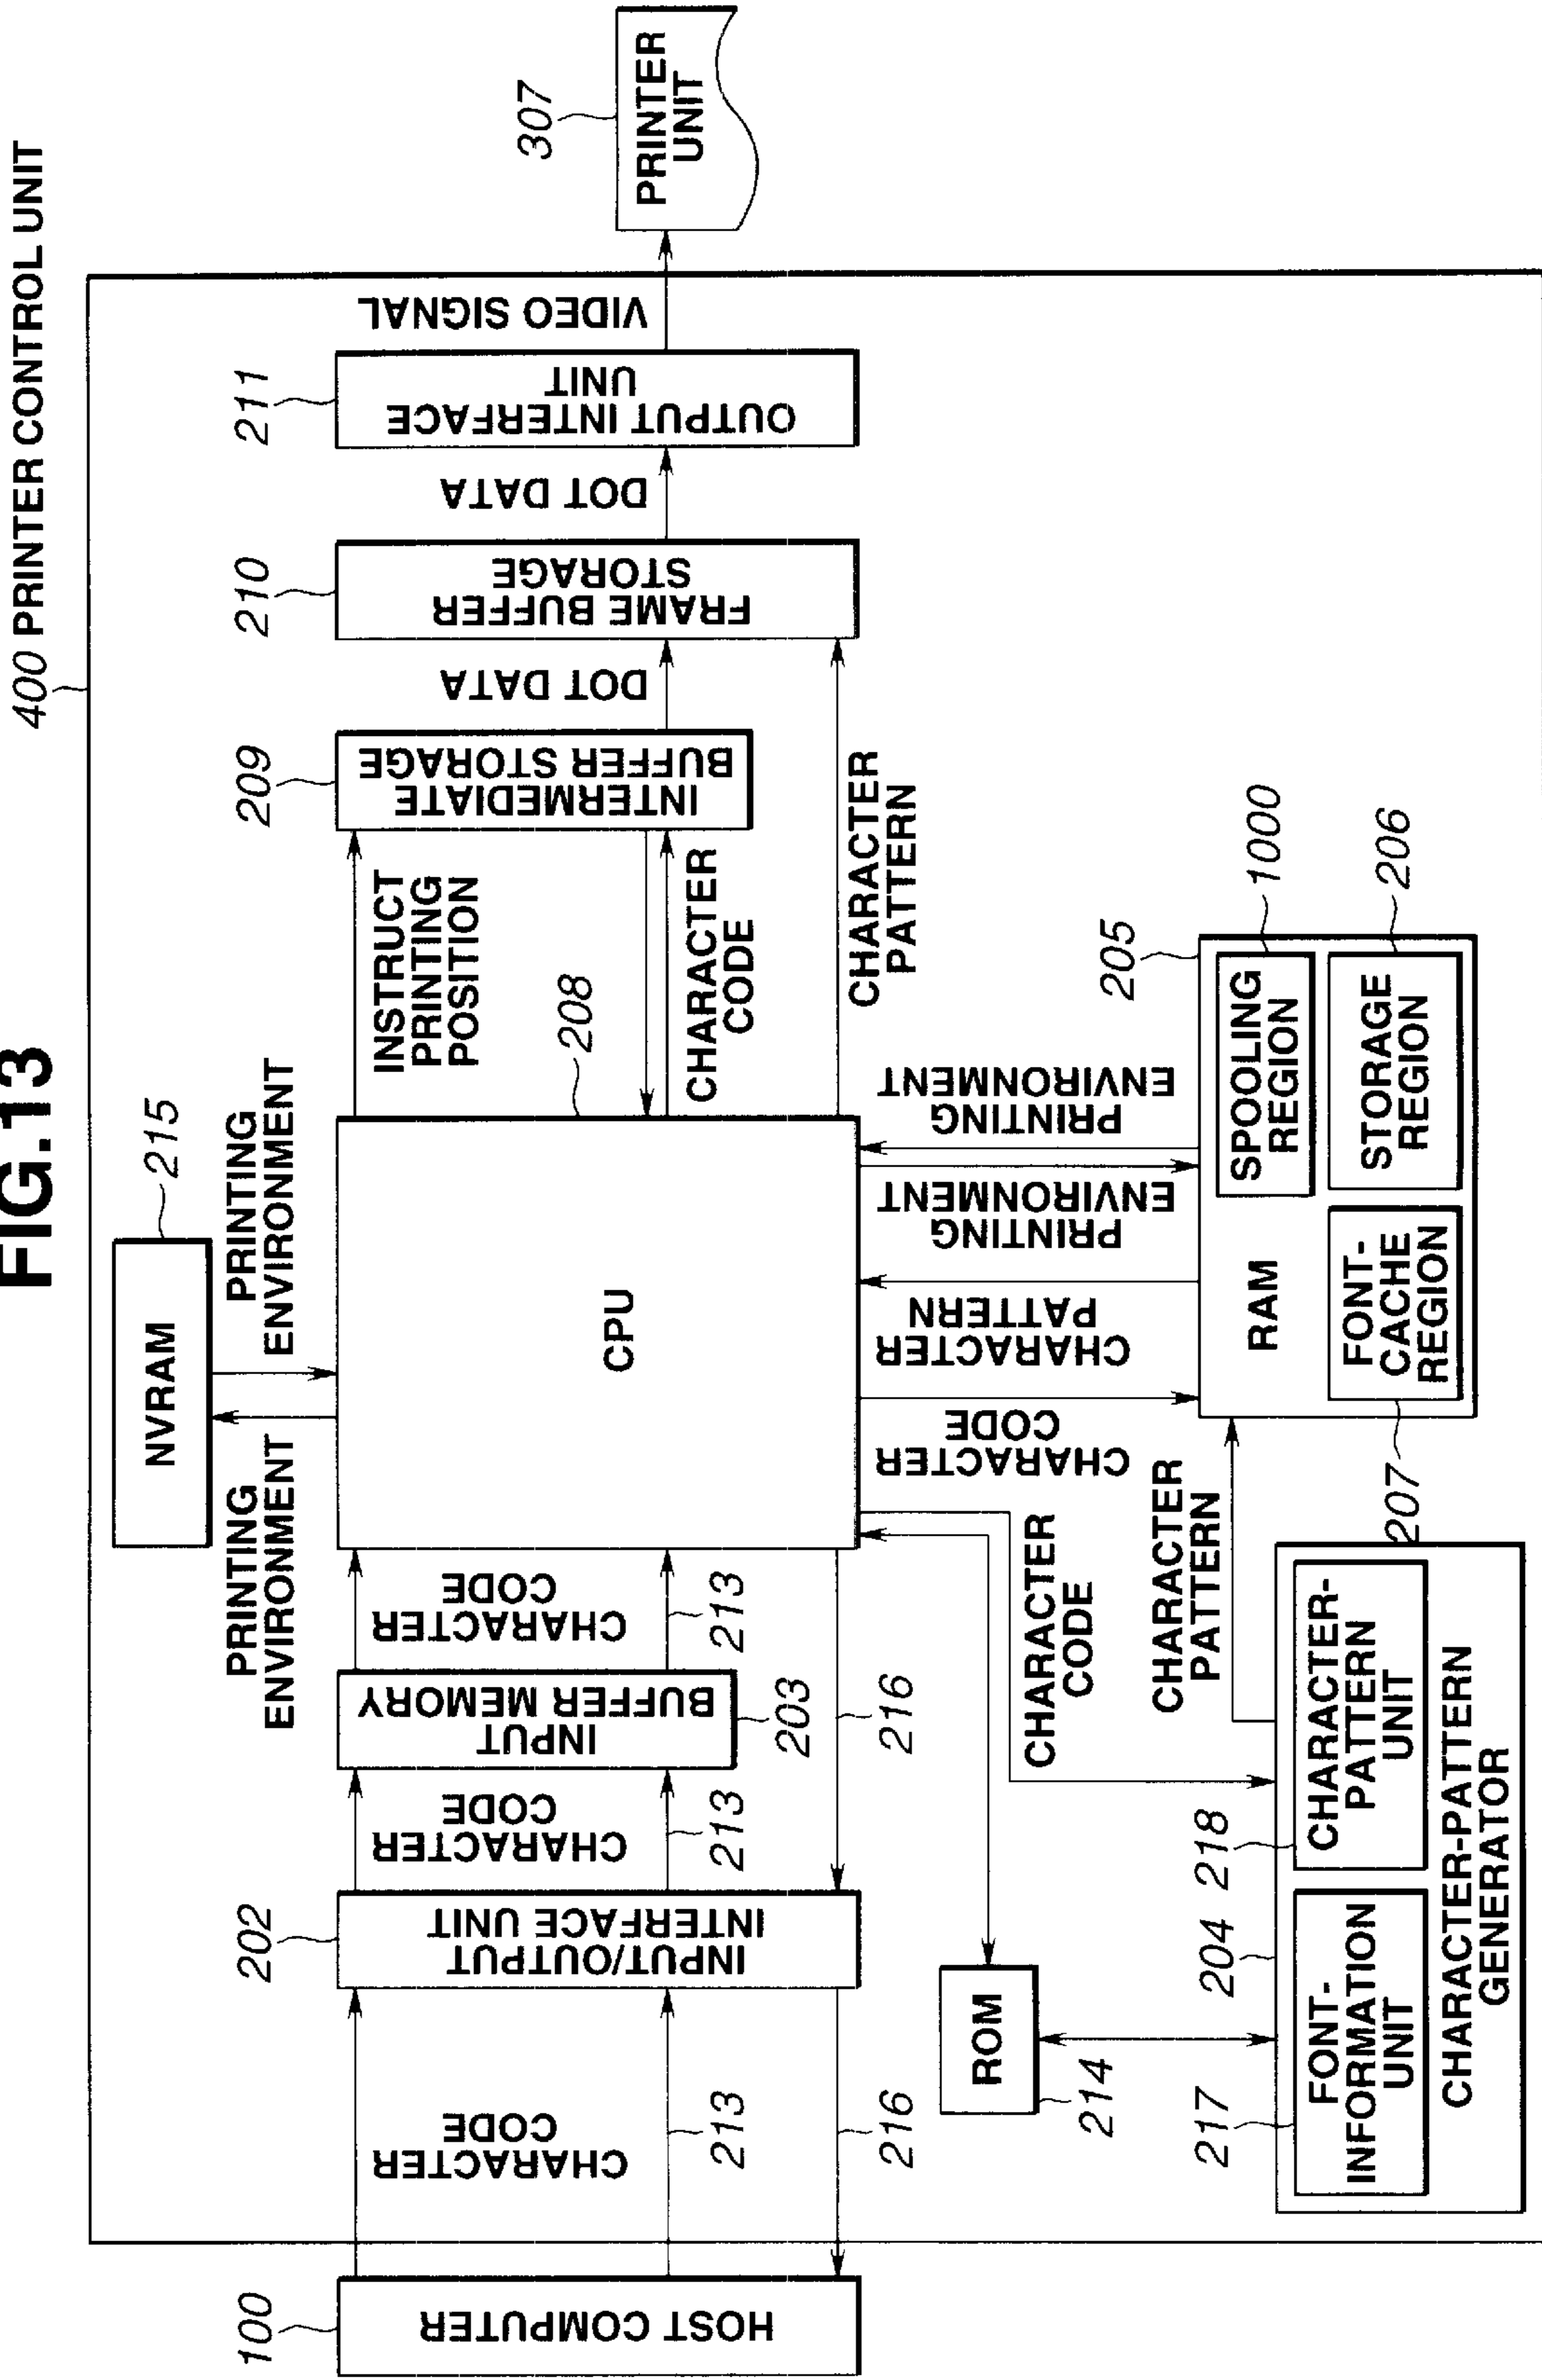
FIG.13

400 PRINTER CONTROL UNIT

307
PRINTER UNIT

VIDEO SIGNAL

211
OUTPUT INTERFACE UNIT

DOT DATA

210
FRAME BUFFER STORAGE

DOT DATA

209
INTERMEDIATE BUFFER STORAGE

INSTRUCT PRINTING POSITION

CHARACTER CODE

CHARACTER PATTERN

208

215
NVRAM

PRINTING ENVIRONMENT

PRINTING ENVIRONMENT

CPU

PRINTING ENVIRONMENT

PRINTING ENVIRONMENT

CHARACTER PATTERN

CHARACTER CODE

205
1000
SPOOLING REGION
206
STORAGE REGION
RAM
FONT-CACHE REGION
207

CHARACTER CODE

CHARACTER PATTERN

CHARACTER CODE
213

203
INPUT BUFFER MEMORY

216

CHARACTER CODE
213

202
INPUT/OUTPUT INTERFACE UNIT

ROM
214

218
CHARACTER-PATTERN UNIT
204
217
FONT-INFORMATION UNIT
CHARACTER-PATTERN GENERATOR

CHARACTER CODE
213
216

100
HOST COMPUTER